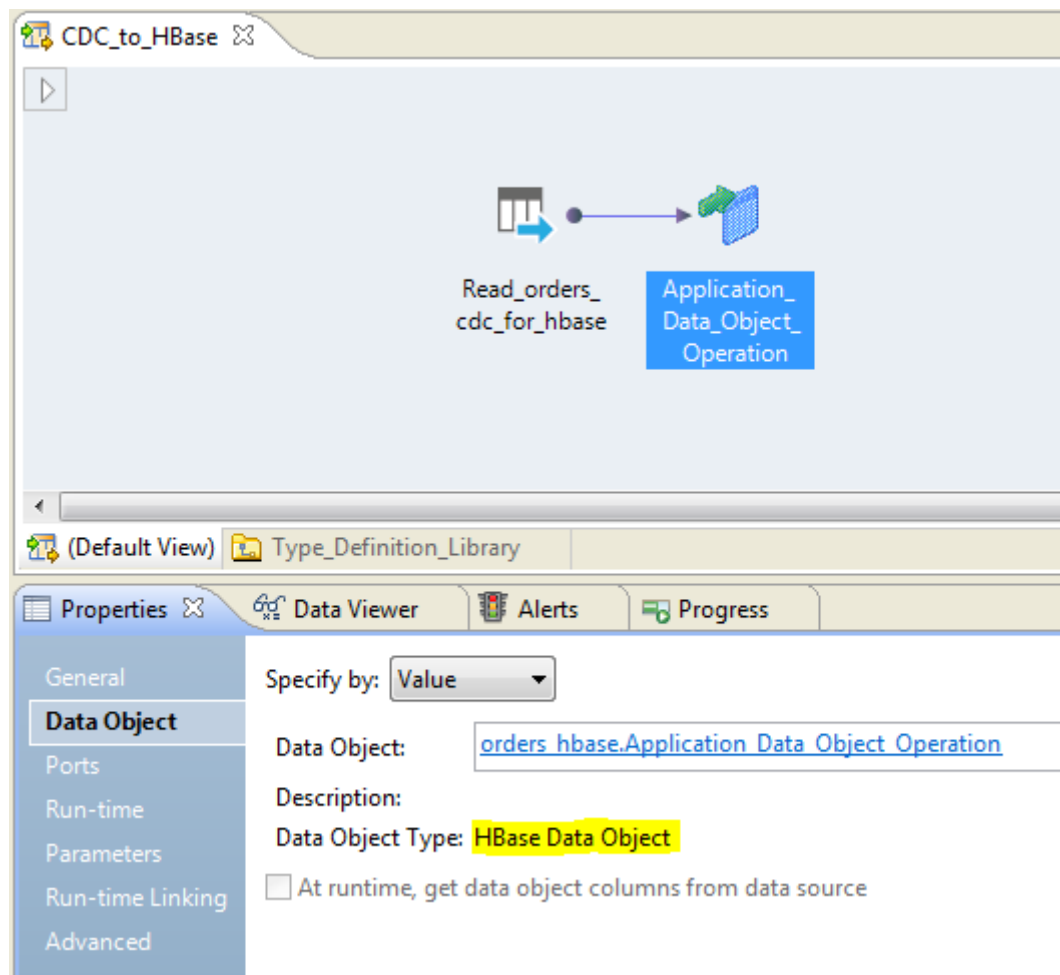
CDC_to_HBase

Read_orders_cdc_for_hbase

Application_Data_Object_Operation

(Default View) Type_Definition_Library

Properties Data Viewer Alerts Progress

General
Data Object
Ports
Run-time
Parameters
Run-time Linking
Advanced

Specify by: Value

Data Object: orders_hbase.Application_Data_Object_Operation

Description:

Data Object Type: HBase Data Object

At runtime, get data object columns from data source